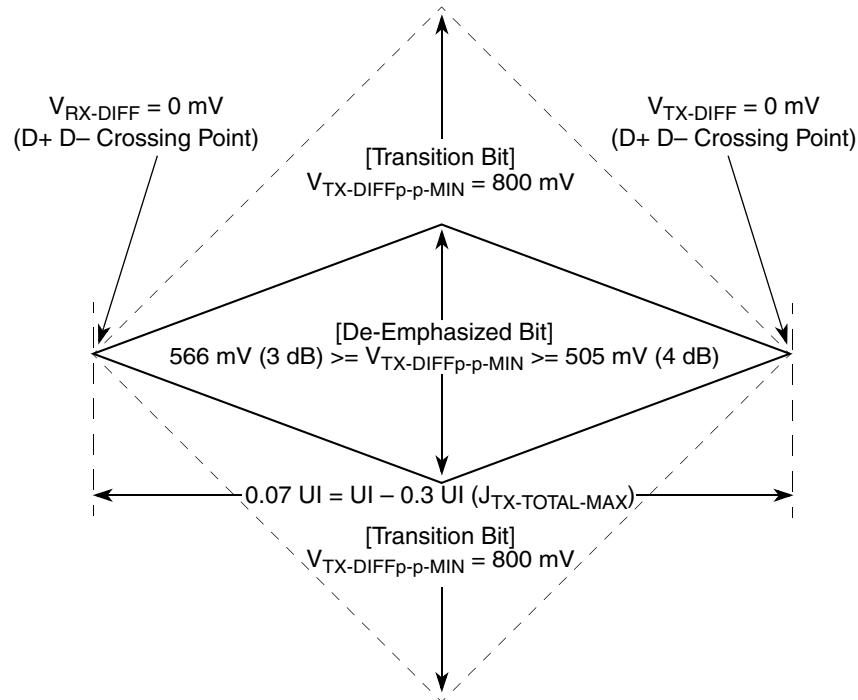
$V_{RX\text{-}DIFF}$ = 0 mV (D+ D– Crossing Point)

$V_{TX\text{-}DIFF}$ = 0 mV (D+ D– Crossing Point)

[Transition Bit] $V_{TX\text{-}DIFFp\text{-}p\text{-}MIN}$ = 800 mV

[De-Emphasized Bit] 566 mV (3 dB) >= $V_{TX\text{-}DIFFp\text{-}p\text{-}MIN}$ >= 505 mV (4 dB)

0.07 UI = UI – 0.3 UI ($J_{TX\text{-}TOTAL\text{-}MAX}$)

[Transition Bit] $V_{TX\text{-}DIFFp\text{-}p\text{-}MIN}$ = 800 mV